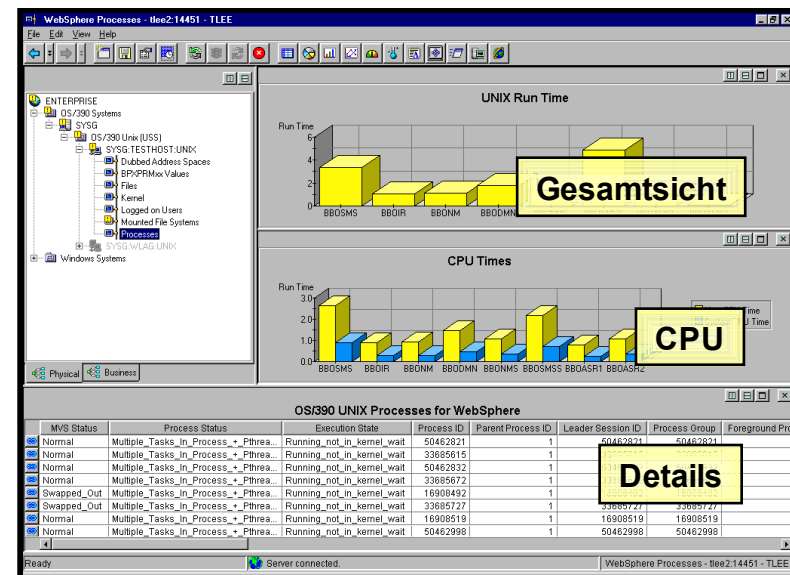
WebSphere Processes - tlee2:14451 - TLEE

File Edit View Help

ENTERPRISE
OS/390 Systems
SYSG
OS/390 Unix (USS)
SYSG:TESTHOST:UNIX
Dubbed Address Spaces
BPXPRMxx Values
Files
Kernel
Logged on Users
Mounted File Systems
Processes
SYSG:WLAG:UNIX
Windows Systems

Physical Business

UNIX Run Time

Run Time
6
4
2
0
BBOSMS BBOIR BBONM BBODMN

Gesamtsicht

CPU Times

Run Time
3.0
2.0
1.0
0.0
BBOSMS BBOIR BBONM BBODMN BBONMS BBOSMSS BBOASR1 BBOASR2

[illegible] Time
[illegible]U Time

CPU

OS/390 UNIX Processes for WebSphere

| MVS Status | Process Status | Execution State | Process ID | Parent Process ID | Leader Session ID | Process Group | Foreground Pro |
|---|---|---|---|---|---|---|---|
| Normal | Multiple_Tasks_In_Process_+_Pthrea... | Running_not_in_kernel_wait | 50462821 | 1 | 50462821 | 50462821 | |
| Normal | Multiple_Tasks_In_Process_+_Pthrea... | Running_not_in_kernel_wait | 33685615 | 1 | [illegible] | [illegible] | |
| Normal | Multiple_Tasks_In_Process_+_Pthrea... | Running_not_in_kernel_wait | 50462832 | 1 | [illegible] | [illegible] | |
| Normal | Multiple_Tasks_In_Process_+_Pthrea... | Running_not_in_kernel_wait | 33685672 | 1 | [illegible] | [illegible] | |
| Swapped_Out | Multiple_Tasks_In_Process_+_Pthrea... | Running_not_in_kernel_wait | 16908492 | 1 | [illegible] | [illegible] | |
| Swapped_Out | Multiple_Tasks_In_Process_+_Pthrea... | Running_not_in_kernel_wait | 33685727 | 1 | 33685727 | 33685727 | |
| Normal | Multiple_Tasks_In_Process_+_Pthrea... | Running_not_in_kernel_wait | 16908519 | 1 | 16908519 | 16908519 | |
| Normal | Multiple_Tasks_In_Process_+_Pthrea... | Running_not_in_kernel_wait | 50462998 | 1 | 50462998 | 50462998 | |

Details

Ready | Server connected. | WebSphere Processes - tlee2:14451 - TLEE